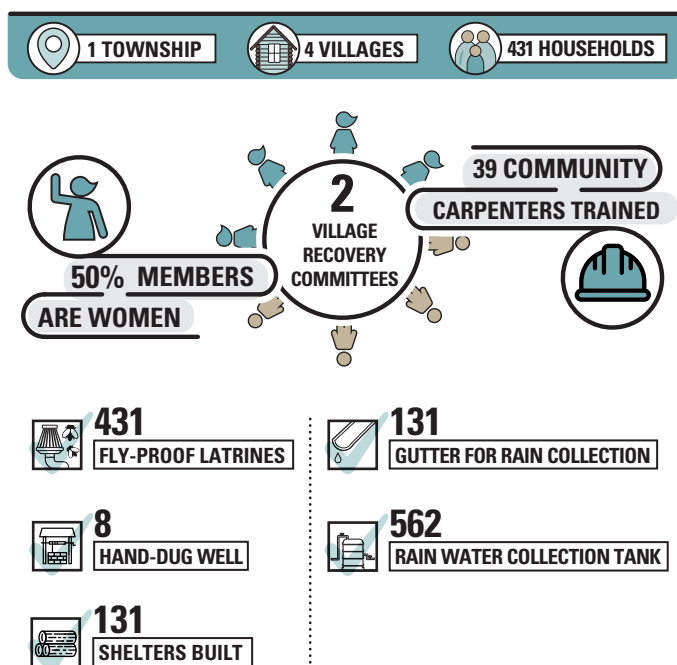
1 TOWNSHIP

4 VILLAGES

431 HOUSEHOLDS

2
VILLAGE RECOVERY COMMITTEES

39 COMMUNITY CARPENTERS TRAINED

50% MEMBERS ARE WOMEN

431
FLY-PROOF LATRINES

131
GUTTER FOR RAIN COLLECTION

8
HAND-DUG WELL

562
RAIN WATER COLLECTION TANK

131
SHELTERS BUILT